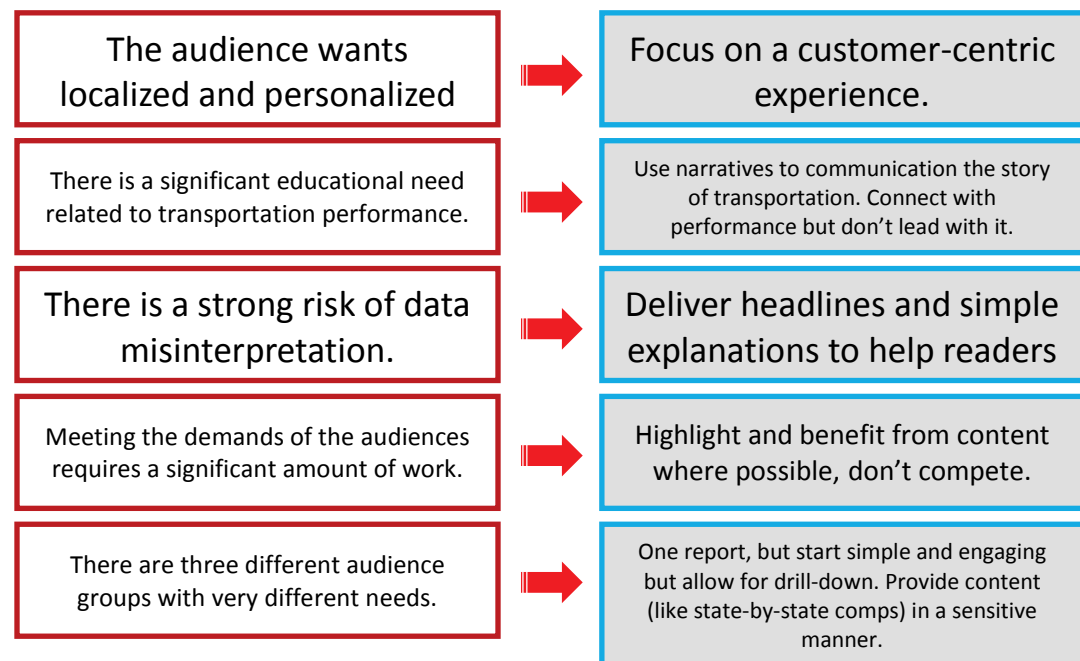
The audience wants localized and personalized

Focus on a customer-centric experience.

There is a significant educational need related to transportation performance.

Use narratives to communication the story of transportation. Connect with performance but don't lead with it.

There is a strong risk of data misinterpretation.

Deliver headlines and simple explanations to help readers

Meeting the demands of the audiences requires a significant amount of work.

Highlight and benefit from content where possible, don't compete.

There are three different audience groups with very different needs.

One report, but start simple and engaging but allow for drill-down. Provide content (like state-by-state comps) in a sensitive manner.